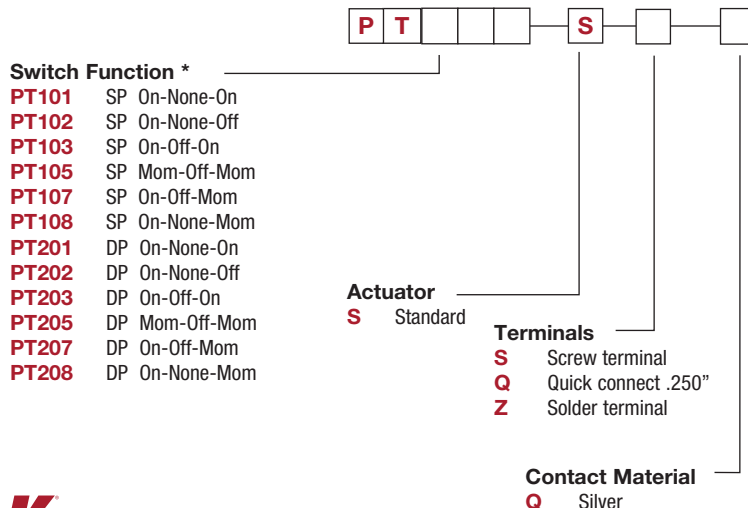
P T S

Switch Function *
PT101 SP On-None-On
PT102 SP On-None-Off
PT103 SP On-Off-On
PT105 SP Mom-Off-Mom
PT107 SP On-Off-Mom
PT108 SP On-None-Mom
PT201 DP On-None-On
PT202 DP On-None-Off
PT203 DP On-Off-On
PT205 DP Mom-Off-Mom
PT207 DP On-Off-Mom
PT208 DP On-None-Mom

Actuator
S Standard

Terminals
S Screw terminal
Q Quick connect .250"
Z Solder terminal

Contact Material
Q Silver